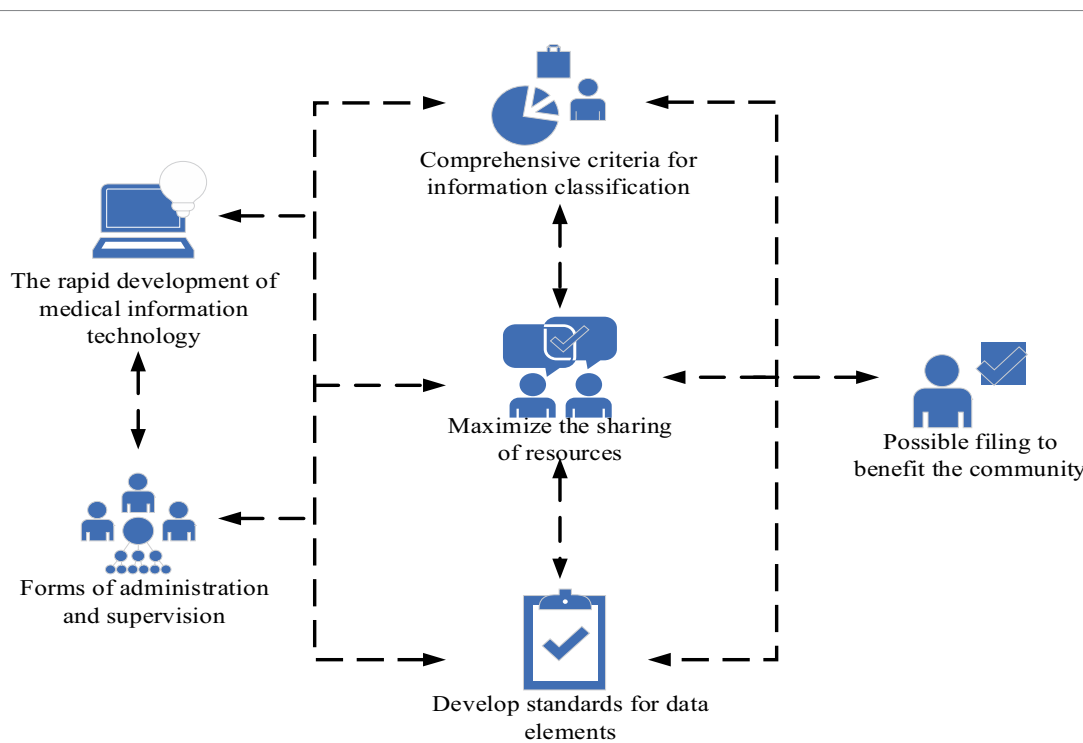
Comprehensive criteria for information classification

The rapid development of medical information technology

Maximize the sharing of resources

Possible filing to benefit the community

Forms of administration and supervision

Develop standards for data elements